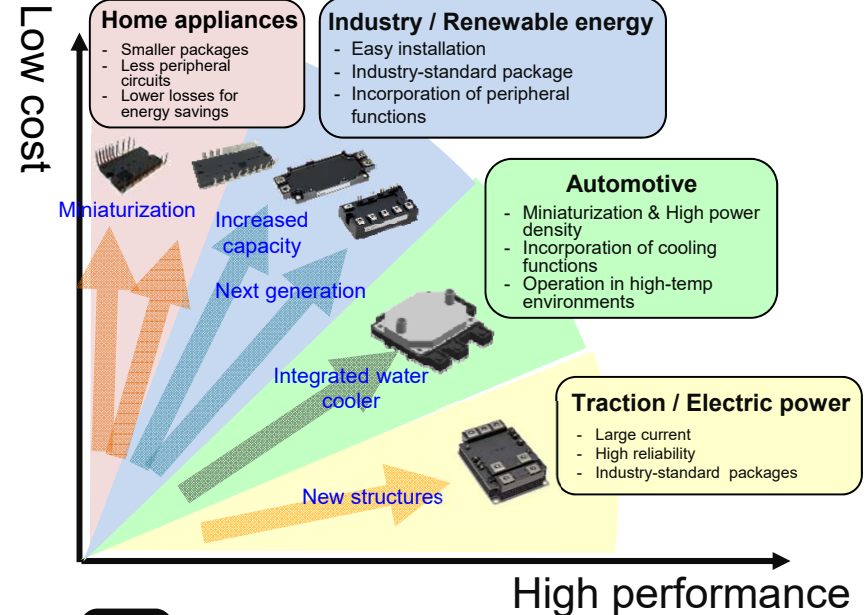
Low cost

Home appliances
- Smaller packages
- Less peripheral circuits
- Lower losses for energy savings

Industry / Renewable energy
- Easy installation
- Industry-standard package
- Incorporation of peripheral functions

Automotive
- Miniaturization & High power density
- Incorporation of cooling functions
- Operation in high-temp environments

Traction / Electric power
- Large current
- High reliability
- Industry-standard packages

Miniaturization

Increased capacity

Next generation

Integrated water cooler

New structures

High performance